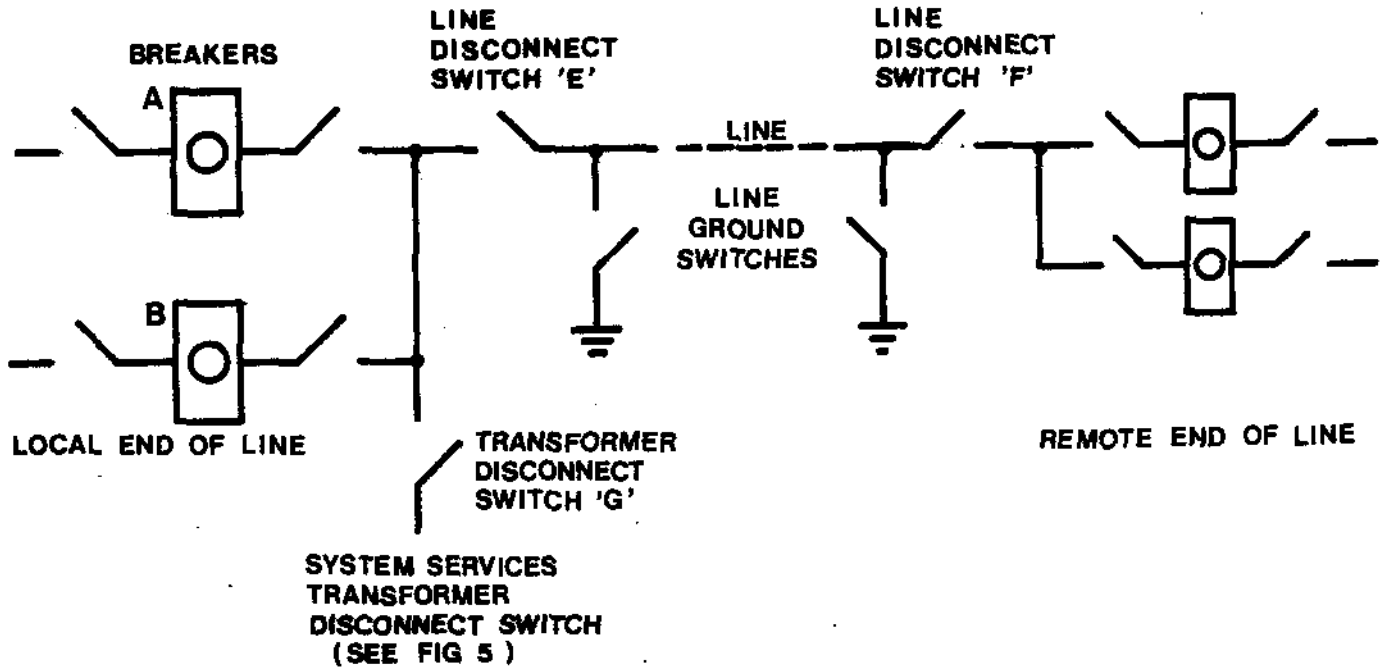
BREAKERS

A

B

LOCAL END OF LINE

LINE DISCONNECT SWITCH 'E'

LINE

LINE GROUND SWITCHES

LINE DISCONNECT SWITCH 'F'

REMOTE END OF LINE

TRANSFORMER DISCONNECT SWITCH 'G'

SYSTEM SERVICES TRANSFORMER DISCONNECT SWITCH (SEE FIG 5)